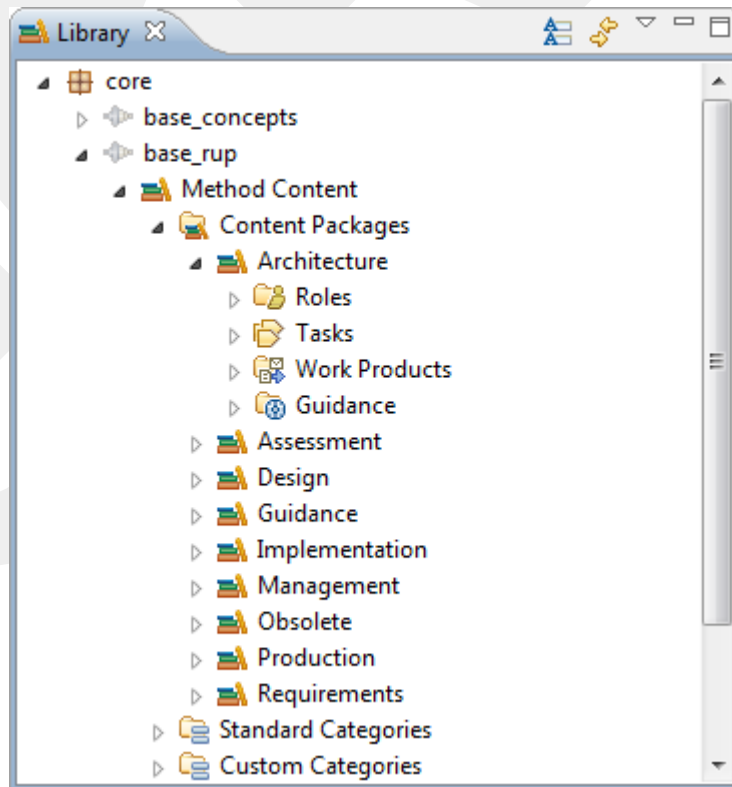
Library ☒

core
base_concepts
base_rup
Method Content
Content Packages
Architecture
Roles
Tasks
Work Products
Guidance
Assessment
Design
Guidance
Implementation
Management
Obsolete
Production
Requirements
Standard Categories
Custom Categories